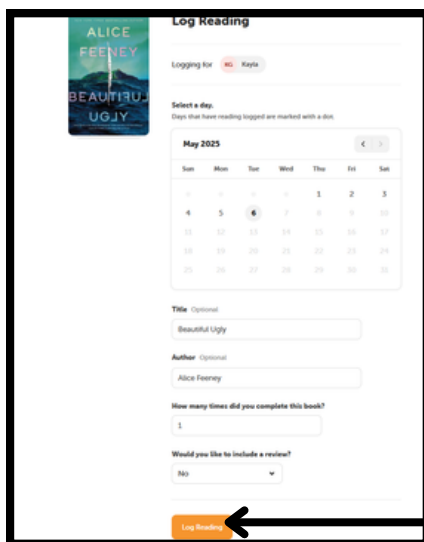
ALICE
FEENEY
BEAUTIFUL
UGLY

Log Reading

Logging for KG Kayla

Select a day.
Days that have reading logged are marked with a dot.

May 2025

| Sun | Mon | Tue | Wed | Thu | Fri | Sat |
|---|---|---|---|---|---|---|
| 27 | 28 | 29 | 30 | 1 | 2 | 3 |
| 4 | 5 | 6 | 7 | 8 | 9 | 10 |
| 11 | 12 | 13 | 14 | 15 | 16 | 17 |
| 18 | 19 | 20 | 21 | 22 | 23 | 24 |
| 25 | 26 | 27 | 28 | 29 | 30 | 31 |

Title Optional
Beautiful Ugly

Author Optional
Alice Feeney

How many times did you complete this book?
1

Would you like to include a review?
No

Log Reading